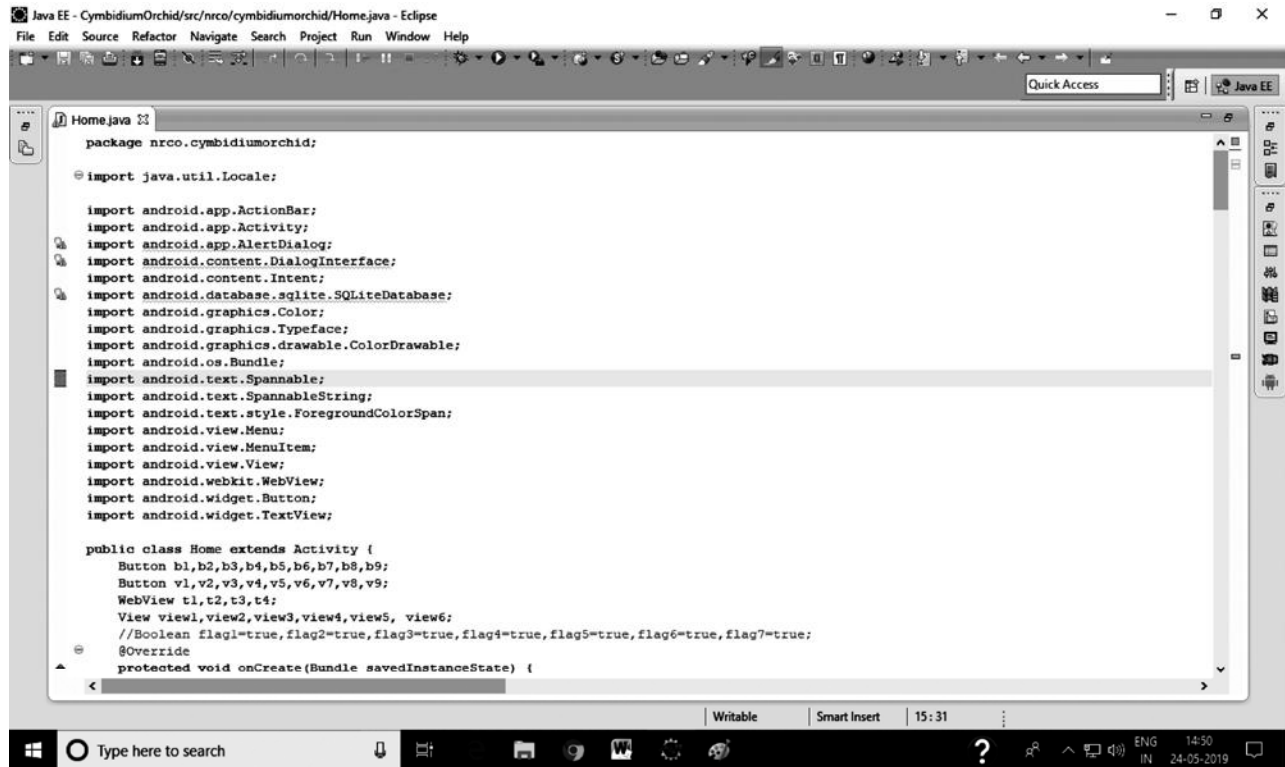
Java EE - CymbidiumOrchid/src/nrco/cymbidiumorchid/Home.java - Eclipse
File Edit Source Refactor Navigate Search Project Run Window Help
Quick Access
Java EE
Home.java

package nrco.cymbidiumorchid;

import java.util.Locale;

import android.app.ActionBar;
import android.app.Activity;
import android.app.AlertDialog;
import android.content.DialogInterface;
import android.content.Intent;
import android.database.sqlite.SQLiteDatabase;
import android.graphics.Color;
import android.graphics.Typeface;
import android.graphics.drawable.ColorDrawable;
import android.os.Bundle;
import android.text.Spannable;
import android.text.SpannableString;
import android.text.style.ForegroundColorSpan;
import android.view.Menu;
import android.view.MenuItem;
import android.view.View;
import android.webkit.WebView;
import android.widget.Button;
import android.widget.TextView;

public class Home extends Activity {
Button b1,b2,b3,b4,b5,b6,b7,b8,b9;
Button v1,v2,v3,v4,v5,v6,v7,v8,v9;
WebView t1,t2,t3,t4;
View view1,view2,view3,view4,view5, view6;
//Boolean flag1=true,flag2=true,flag3=true,flag4=true,flag5=true,flag6=true,flag7=true;
@Override
protected void onCreate(Bundle savedInstanceState) {

Writable | Smart Insert | 15 : 31

Type here to search
ENG IN 14:50 24-05-2019